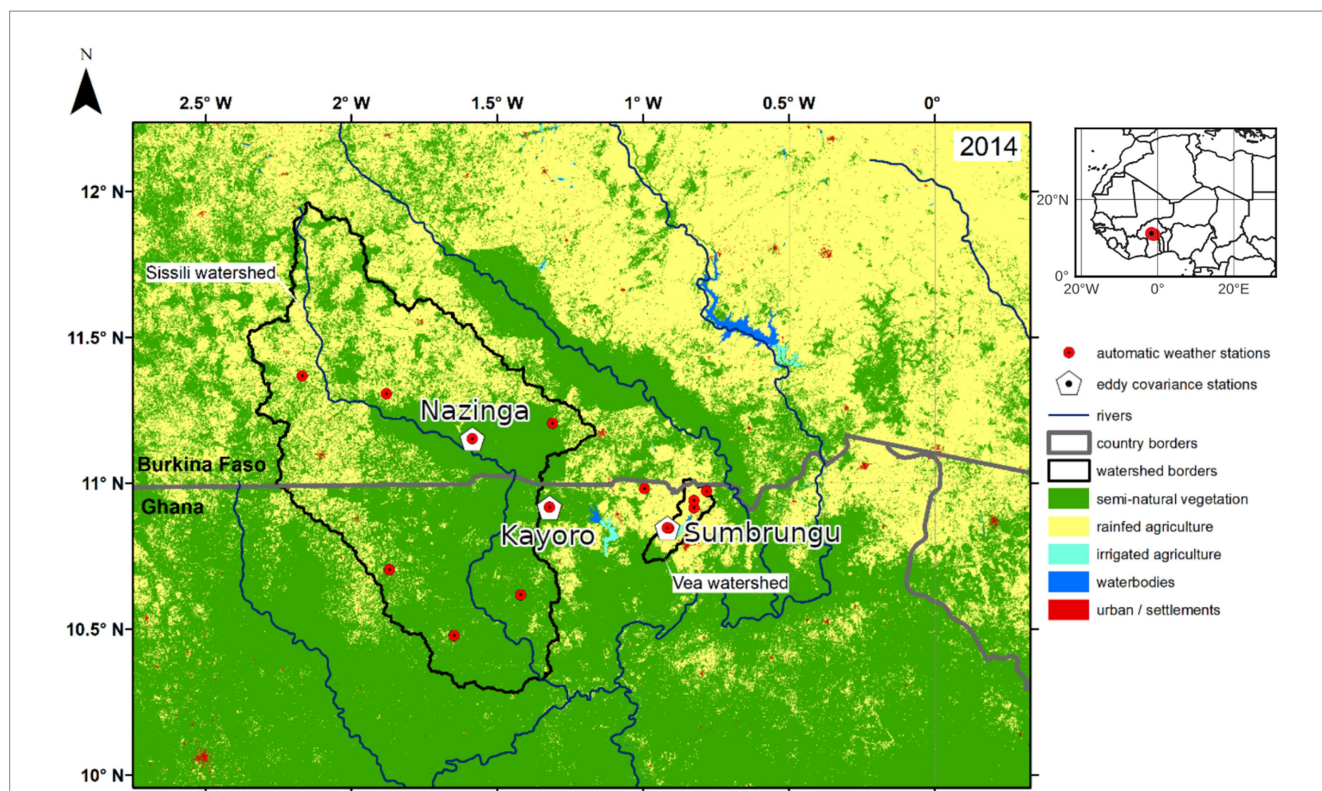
N

2.5° W
2° W
1.5° W
1° W
0.5° W
0°

2014

12° N
11.5° N
11° N
10.5° N
10° N

Sissili watershed
Nazinga
Burkina Faso
Ghana
Kayoro
Sumbrungu
Vea watershed

20°N
0°
20°W
0°
20°E

automatic weather stations
eddy covariance stations
rivers
country borders
watershed borders
semi-natural vegetation
rainfed agriculture
irrigated agriculture
waterbodies
urban / settlements